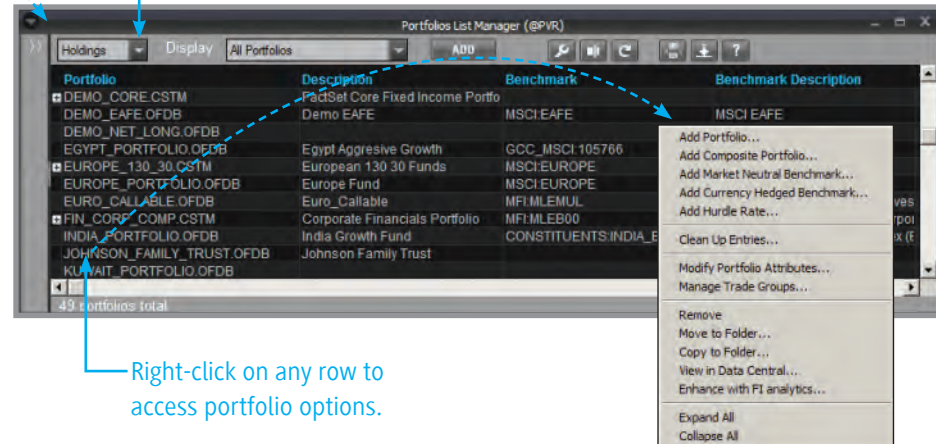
Portfolios List Manager (@PVR)

Holdings
Display
All Portfolios
ADD

| Portfolio | Description | Benchmark | Benchmark Description |
|---|---|---|---|
| DEMO_CORE.CSTM | FactSet Core Fixed Income Portfo | | |
| DEMO_EAFE.OFDB | Demo EAFE | MSCI:EAFE | MSCI EAFE |
| DEMO_NET_LONG.OFDB | | | |
| EGYPT_PORTFOLIO.OFDB | Egypt Aggresive Growth | GCC_MSCI:105766 | |
| EUROPE_130_30.CSTM | European 130 30 Funds | MSCI:EUROPE | |
| EUROPE_PORTFOLIO.OFDB | Europe Fund | MSCI:EUROPE | |
| EURO_CALLABLE.OFDB | Euro_Callable | MFI:MLEMUL | ves |
| FIN_CORP_COMP.CSTM | Corporate Financials Portfolio | MFI:MLEB00 | rpoi |
| INDIA_PORTFOLIO.OFDB | India Growth Fund | CONSTITUENTS:INDIA_E | ex (E |
| JOHNSON_FAMILY_TRUST.OFDB | Johnson Family Trust | | |
| KUWAIT_PORTFOLIO.OFDB | | | |

49 portfolios total

Add Portfolio...
Add Composite Portfolio...
Add Market Neutral Benchmark...
Add Currency Hedged Benchmark...
Add Hurdle Rate...
Clean Up Entries...
Modify Portfolio Attributes...
Manage Trade Groups...
Remove
Move to Folder...
Copy to Folder...
View in Data Central...
Enhance with FI analytics...
Expand All
Collapse All

Right-click on any row to access portfolio options.